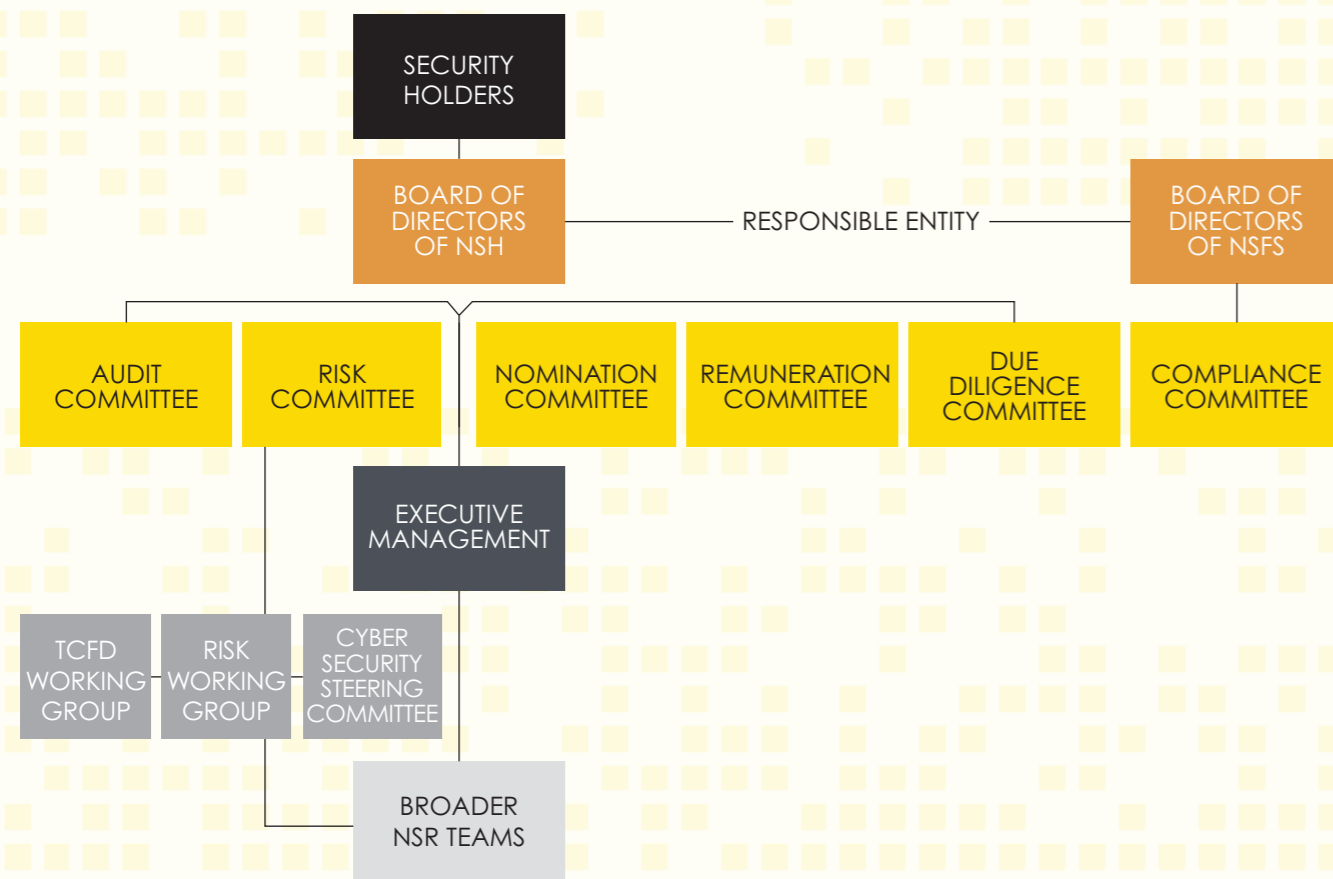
SECURITY HOLDERS

BOARD OF DIRECTORS OF NSH

RESPONSIBLE ENTITY

BOARD OF DIRECTORS OF NSFS

AUDIT COMMITTEE

RISK COMMITTEE

NOMINATION COMMITTEE

REMUNERATION COMMITTEE

DUE DILIGENCE COMMITTEE

COMPLIANCE COMMITTEE

EXECUTIVE MANAGEMENT

TCFD WORKING GROUP

RISK WORKING GROUP

CYBER SECURITY STEERING COMMITTEE

BROADER NSR TEAMS